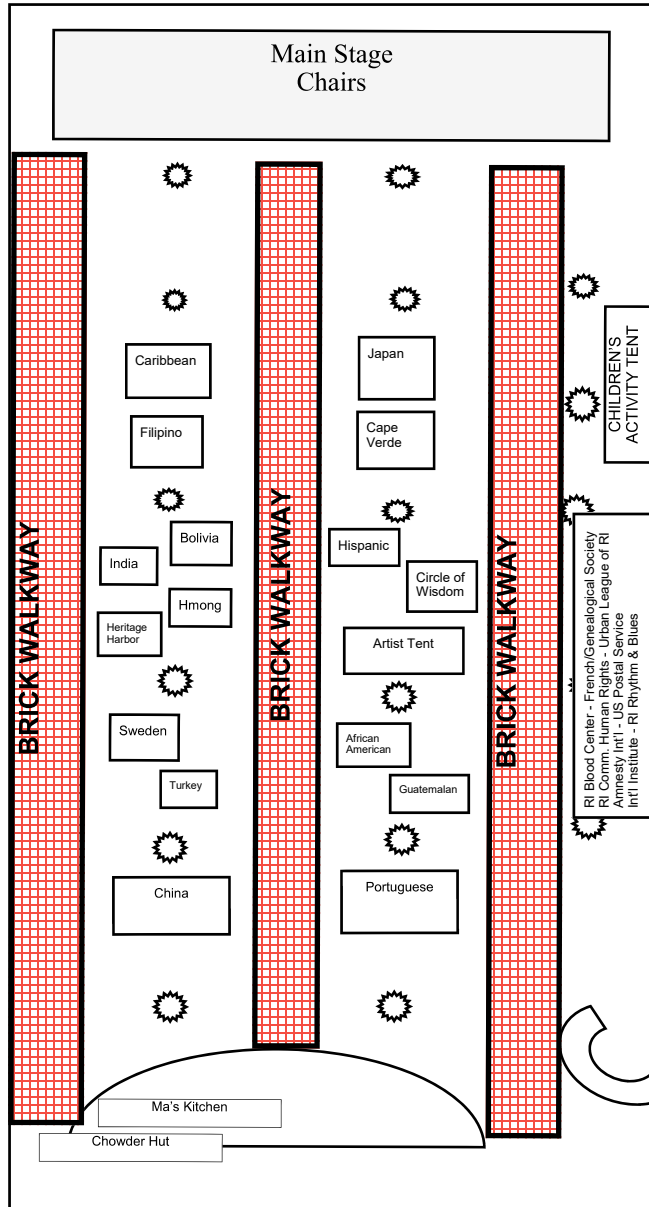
Main Stage
Chairs

BRICK WALKWAY

Caribbean

Filipino

Bolivia

India

Hmong

Heritage Harbor

Sweden

Turkey

China

BRICK WALKWAY

Japan

Cape Verde

Hispanic

Circle of Wisdom

Artist Tent

African American

Guatemalan

Portuguese

BRICK WALKWAY

CHILDREN'S ACTIVITY TENT

RI Blood Center - French/Genealogical Society
RI Comm. Human Rights - Urban League of RI
Amnesty Int'l - US Postal Service
Int'l Institute - RI Rhythm & Blues

Ma's Kitchen

Chowder Hut